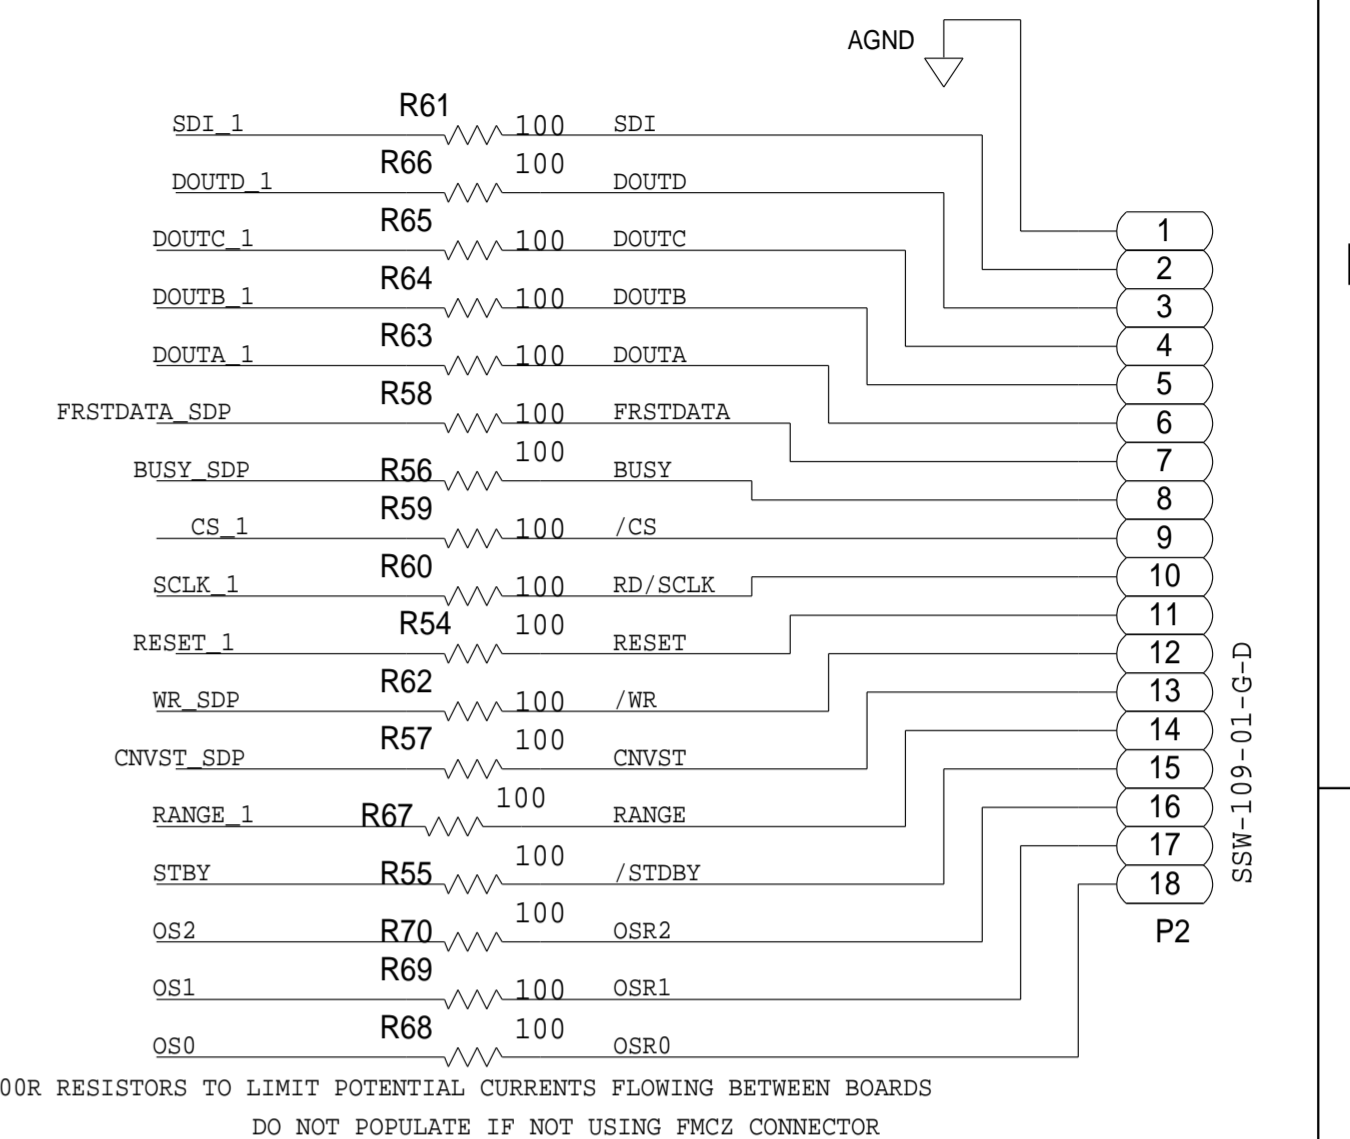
AGND

SDI_1 R61 100 SDI
DOUTD_1 R66 100 DOUTD
DOUTC_1 R65 100 DOUTC
DOUTB_1 R64 100 DOUTB
DOUTA_1 R63 100 DOUTA
FRSTDATA_SDP R58 100 FRSTDATA
BUSY_SDP R56 100 BUSY
CS_1 R59 100 /CS
SCLK_1 R60 100 RD/SCLK
RESET_1 R54 100 RESET
WR_SDP R62 100 /WR
CNVST_SDP R57 100 CNVST
RANGE_1 R67 100 RANGE
STBY R55 100 /STDBY
OS2 R70 100 OSR2
OS1 R69 100 OSR1
OS0 R68 100 OSR0

1
2
3
4
5
6
7
8
9
10
11
12
13
14
15
16
17
18
P2
SSW-109-01-G-D

00R RESISTORS TO LIMIT POTENTIAL CURRENTS FLOWING BETWEEN BOARDS
DO NOT POPULATE IF NOT USING FMCZ CONNECTOR